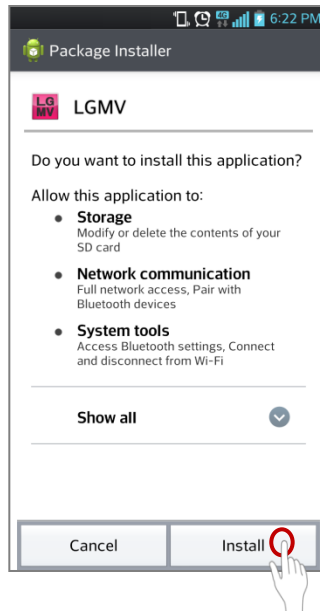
4G 6:22 PM

Package Installer

LG MV

LGMV

Do you want to install this application?

Allow this application to:

• Storage
Modify or delete the contents of your SD card

• Network communication
Full network access, Pair with Bluetooth devices

• System tools
Access Bluetooth settings, Connect and disconnect from Wi-Fi

Show all

Cancel

Install